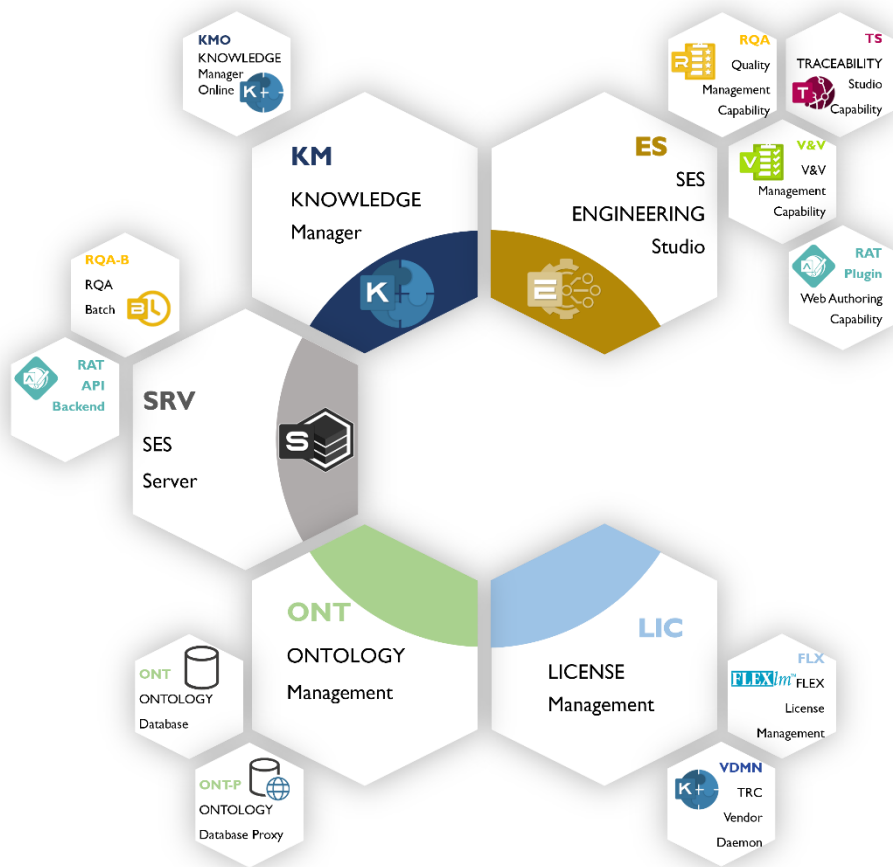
KMO
KNOWLEDGE Manager Online

RQA
Quality Management Capability

TS
TRACEABILITY Studio Capability

KM
KNOWLEDGE Manager

ES
SES ENGINEERING Studio

V&V
V&V Management Capability

RAT Plugin
Web Authoring Capability

RQA-B
RQA Batch

RAT API Backend

SRV
SES Server

ONT
ONTOLOGY Management

LIC
LICENSE Management

FLX
FLEXlm FLEX License Management

ONT
ONTOLOGY Database

ONT-P
ONTOLOGY Database Proxy

VDMN
TRC Vendor Daemon